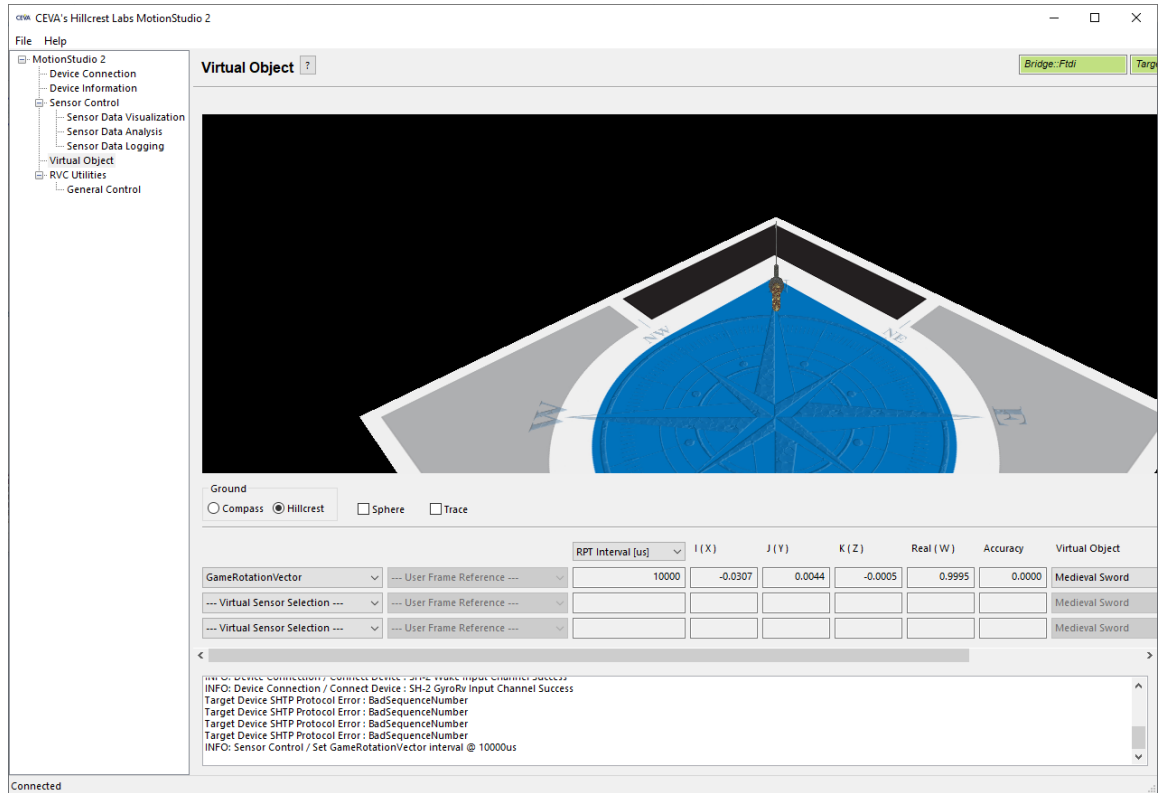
CEVA CEVA's Hillcrest Labs MotionStudio 2

File Help

MotionStudio 2
Device Connection
Device Information
Sensor Control
Sensor Data Visualization
Sensor Data Analysis
Sensor Data Logging
Virtual Object
RVC Utilities
General Control

Virtual Object ?

Bridge::Ftdi
Targ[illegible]

NW
NE
W
E

Ground
Compass Hillcrest
Sphere
Trace

| | | RPT Interval [us] | I (X) | J (Y) | K (Z) | Real (W) | Accuracy | Virtual Object |
|---|---|---|---|---|---|---|---|---|
| GameRotationVector | --- User Frame Reference --- | 10000 | -0.0307 | 0.0044 | -0.0005 | 0.9995 | 0.0000 | Medieval Sword |
| --- Virtual Sensor Selection --- | --- User Frame Reference --- | | | | | | | Medieval Sword |
| --- Virtual Sensor Selection --- | --- User Frame Reference --- | | | | | | | Medieval Sword |

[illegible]
INFO: Device Connection / Connect Device : SH-2 GyroRv Input Channel Success
Target Device SHTP Protocol Error : BadSequenceNumber
Target Device SHTP Protocol Error : BadSequenceNumber
Target Device SHTP Protocol Error : BadSequenceNumber
Target Device SHTP Protocol Error : BadSequenceNumber
INFO: Sensor Control / Set GameRotationVector interval @ 10000us

Connected